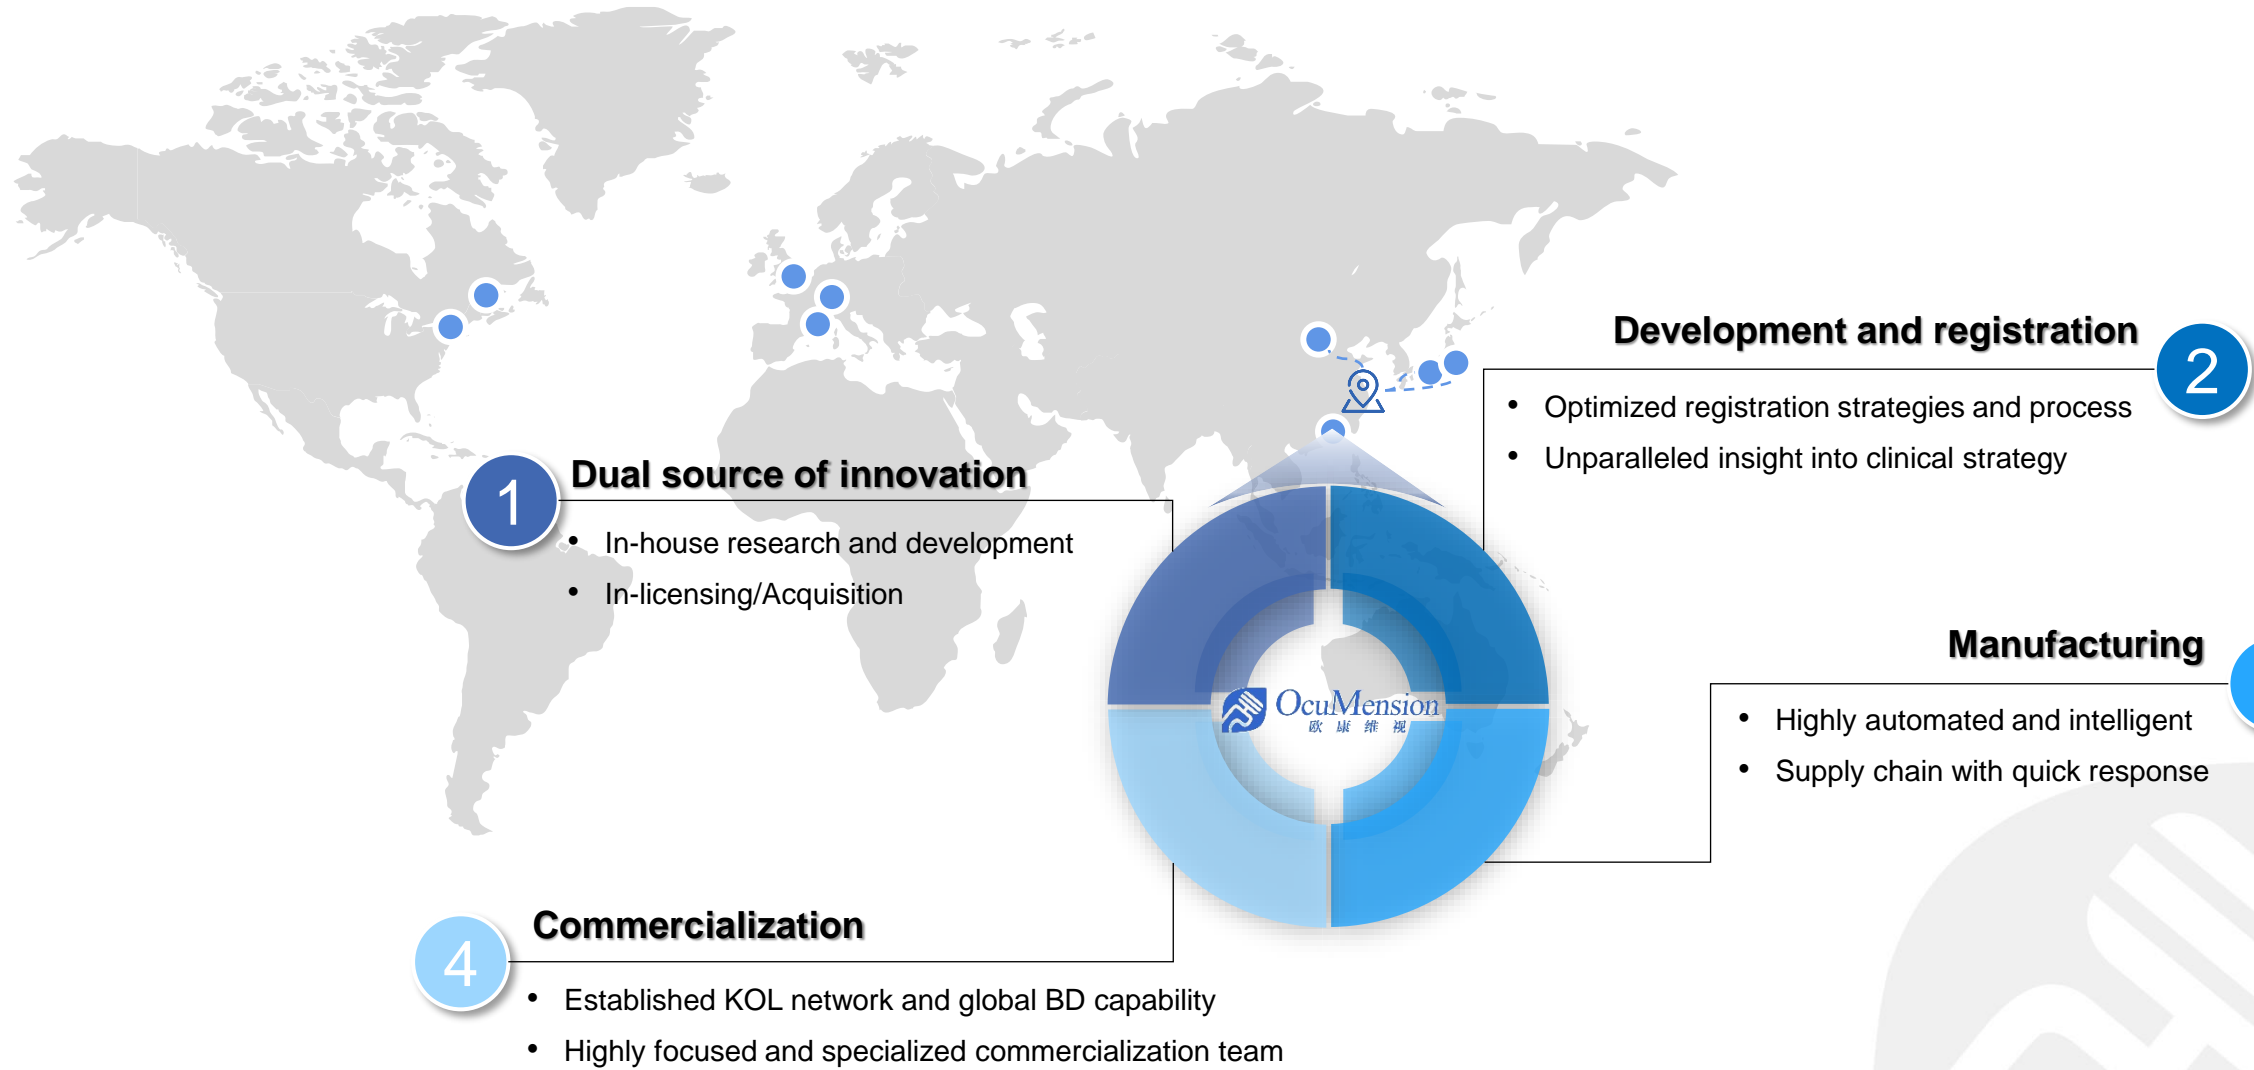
Development and registration

2

- Optimized registration strategies and process
- Unparalleled insight into clinical strategy

1

Dual source of innovation

- In-house research and development
- In-licensing/Acquisition

OcuMension
欧康维视

Manufacturing

- Highly automated and intelligent
- Supply chain with quick response

4

Commercialization

- Established KOL network and global BD capability
- Highly focused and specialized commercialization team